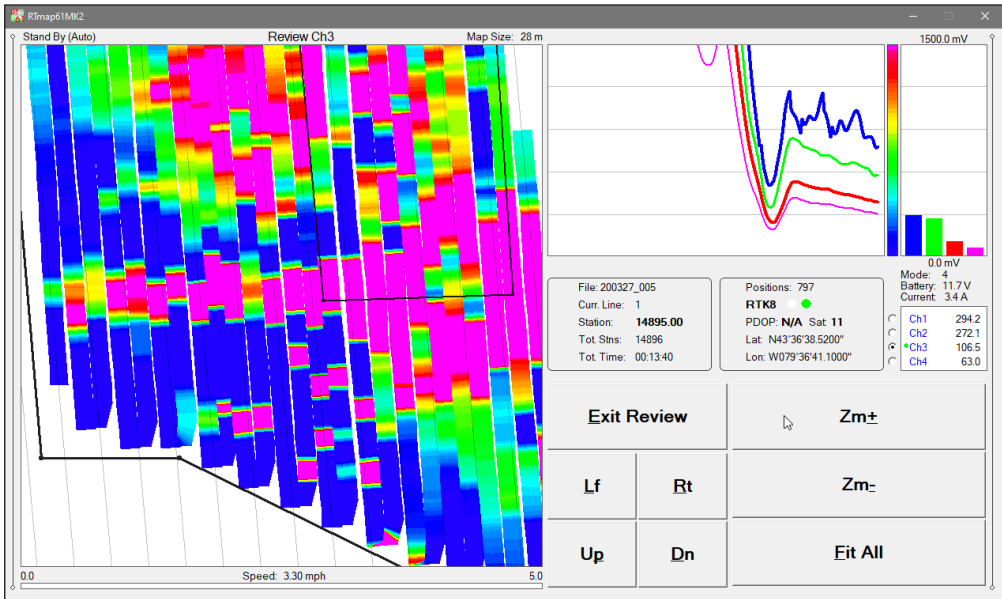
RTmap61MK2

Stand By (Auto)

Review Ch3

Map Size: 28 m

1500.0 mV

0.0 mV

Mode: 4
Battery: 11.7 V
Current: 3.4 A

File: 200327_005
Curr. Line: 1
Station: 14895.00
Tot. Stns: 14896
Tot. Time: 00:13:40

Positions: 797
RTK8
PDOP: N/A Sat: 11
Lat: N43°36'38.5200"
Lon: W079°36'41.1000"

| | |
|---|---|
| Ch1 | 294.2 |
| Ch2 | 272.1 |
| Ch3 | 106.5 |
| Ch4 | 63.0 |

Exit Review

Zm+

Lf

Rt

Zm-

Up

Dn

Fit All

0.0

Speed: 3.30 mph

5.0